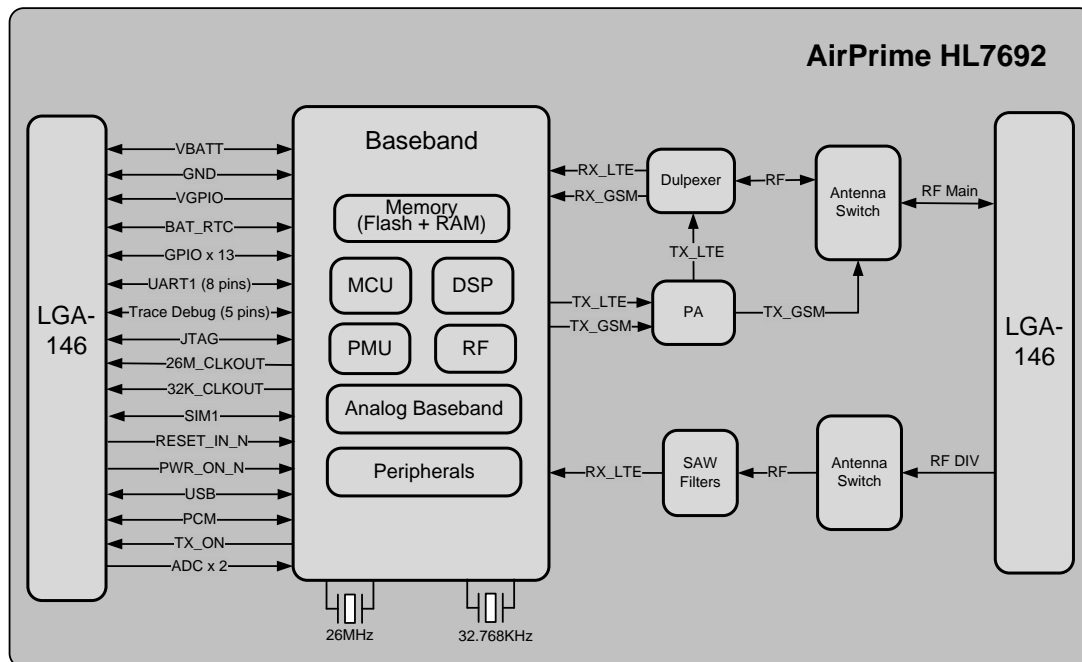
AirPrime HL7692

LGA-146

VBATT
GND
VGPIO
BAT_RTC
GPIO x 13
UART1 (8 pins)
Trace Debug (5 pins)
JTAG
26M_CLKOUT
32K_CLKOUT
SIM1
RESET_IN_N
PWR_ON_N
USB
PCM
TX_ON
ADC x 2

Baseband

Memory (Flash + RAM)

MCU
DSP
PMU
RF
Analog Baseband
Peripherals

26MHz
32.768KHz

RX_LTE
RX_GSM
Dulpexer
RF
Antenna Switch
RF Main
TX_LTE
TX_LTE
TX_GSM
PA
TX_GSM

RX_LTE
SAW Filters
RF
Antenna Switch
RF DIV

LGA-146